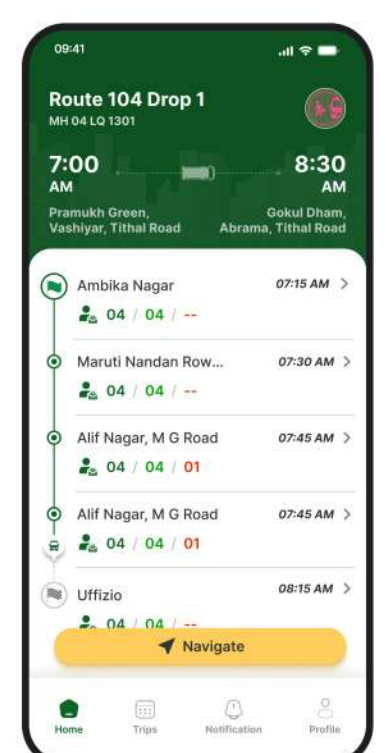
09:41

Route 104 Drop 1
MH 04 LQ 1301

7:00 AM
8:30 AM

Pramukh Green, Vashiyar, Tithal Road
Gokul Dham, Abrama, Tithal Road

Ambika Nagar
07:15 AM
04 / 04 / --

Maruti Nandan Row...
07:30 AM
04 / 04 / --

Alif Nagar, M G Road
07:45 AM
04 / 04 / 01

Alif Nagar, M G Road
07:45 AM
04 / 04 / 01

Uffizio
08:15 AM
04 / 04 / --

Navigate

Home
Trips
Notification
Profile